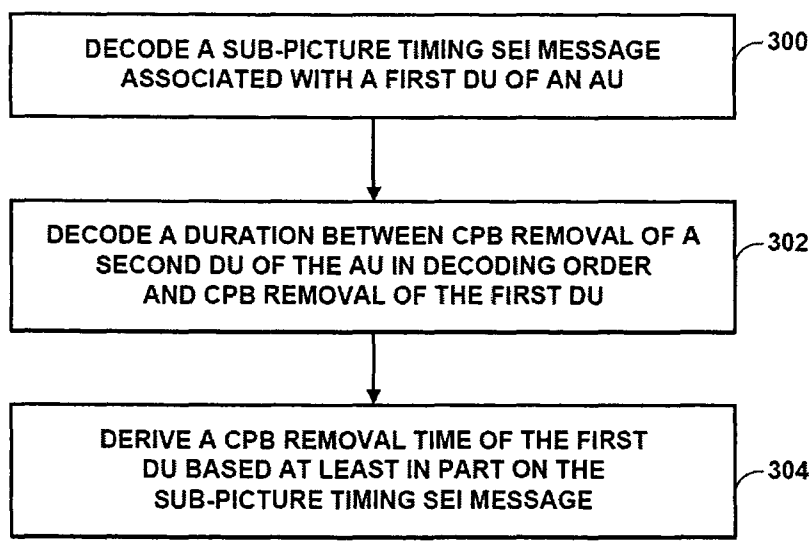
DECODE A SUB-PICTURE TIMING SEI MESSAGE ASSOCIATED WITH A FIRST DU OF AN AU

300

DECODE A DURATION BETWEEN CPB REMOVAL OF A SECOND DU OF THE AU IN DECODING ORDER AND CPB REMOVAL OF THE FIRST DU

302

DERIVE A CPB REMOVAL TIME OF THE FIRST DU BASED AT LEAST IN PART ON THE SUB-PICTURE TIMING SEI MESSAGE

304